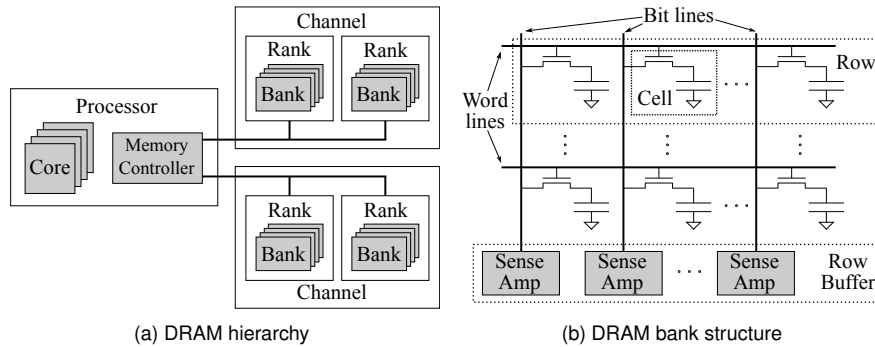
Channel

Rank

Bank

Rank

Bank

Processor

Core

Memory Controller

Rank

Bank

Rank

Bank

Channel

(a) DRAM hierarchy

Bit lines

Row

Word lines

Cell

. . .

. . .

Sense Amp

Sense Amp

. . .

Sense Amp

Row Buffer

(b) DRAM bank structure